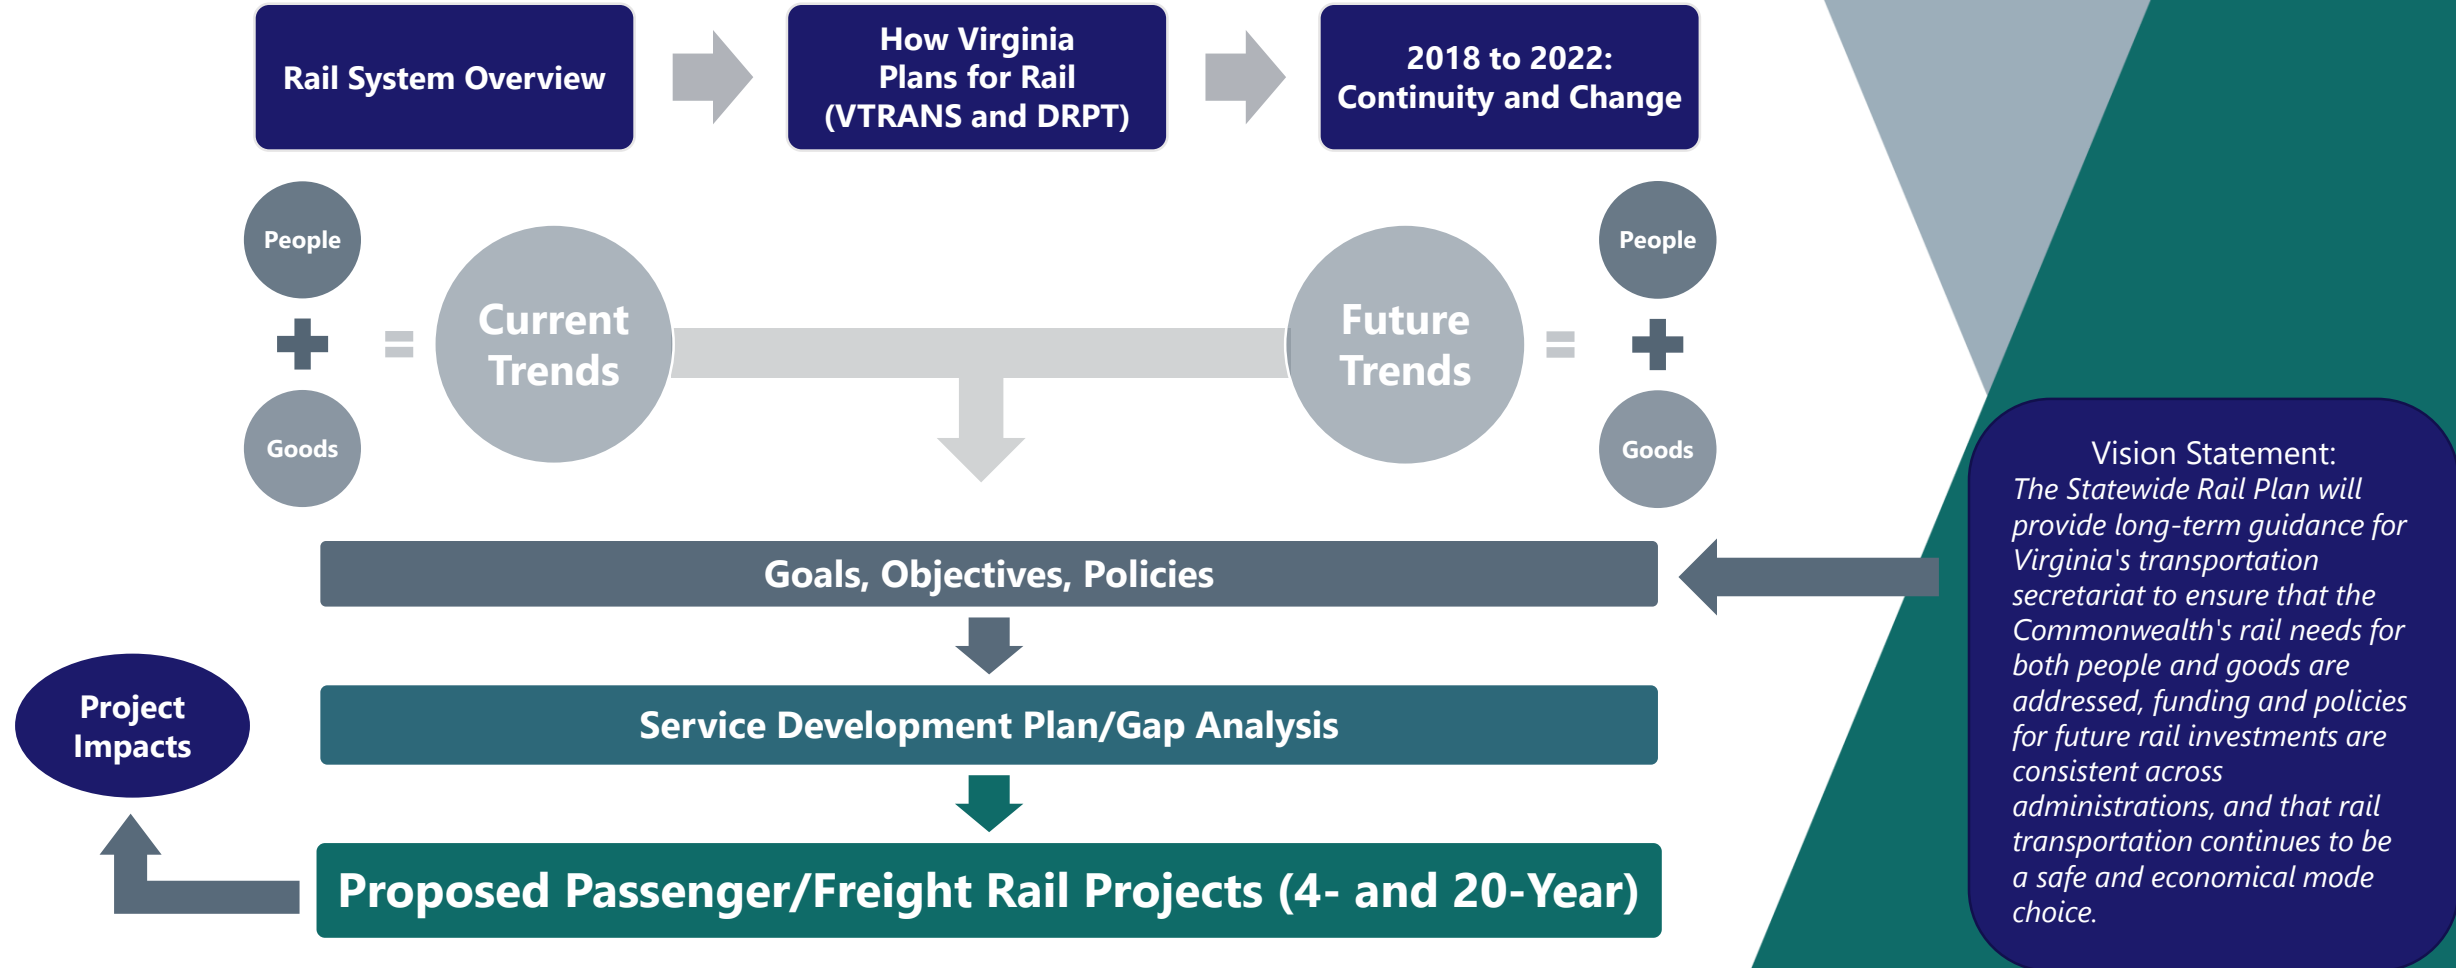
Rail System Overview

How Virginia Plans for Rail (VTRANS and DRPT)

2018 to 2022: Continuity and Change

People

Goods

Current Trends

Future Trends

People

Goods

Goals, Objectives, Policies

Service Development Plan/Gap Analysis

Proposed Passenger/Freight Rail Projects (4- and 20-Year)

Project Impacts

Vision Statement:
*The Statewide Rail Plan will provide long-term guidance for Virginia's transportation secretariat to ensure that the Commonwealth's rail needs for both people and goods are addressed, funding and policies for future rail investments are consistent across administrations, and that rail transportation continues to be a safe and economical mode choice.*